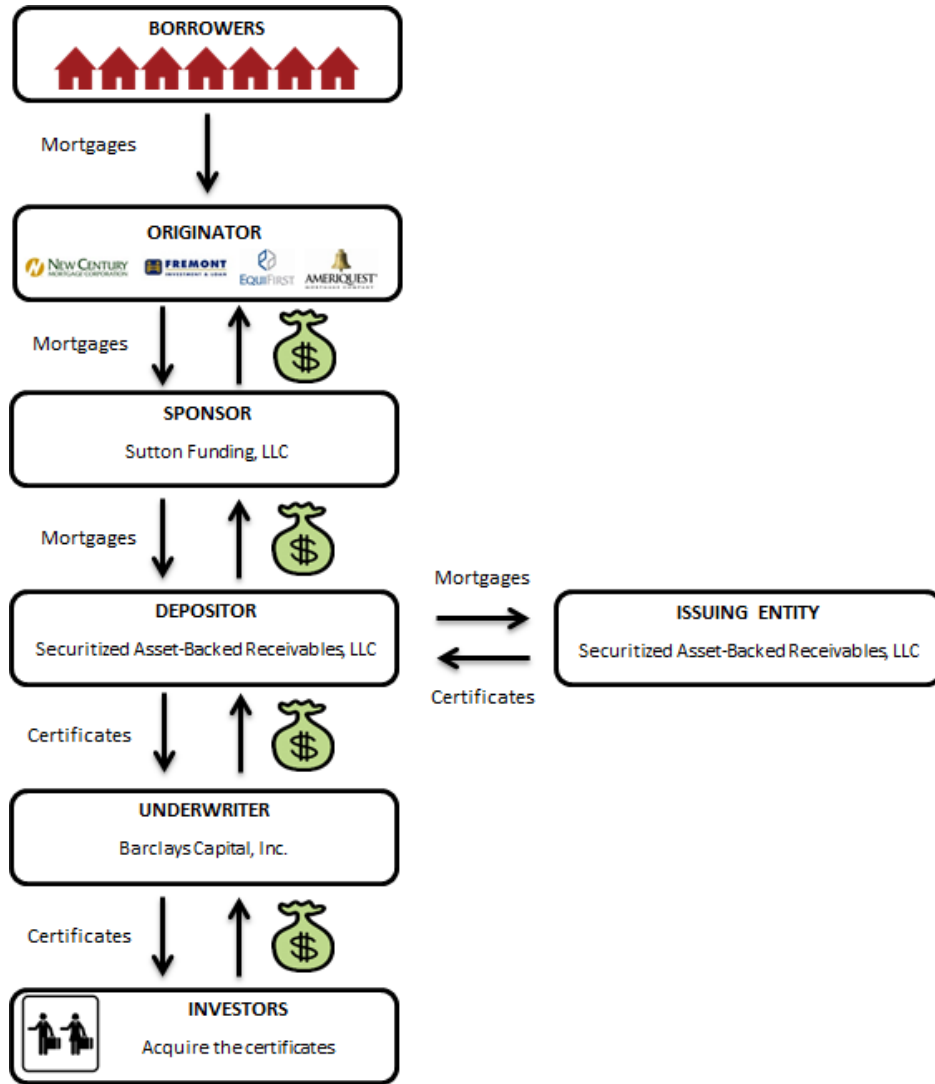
BORROWERS

Mortgages

ORIGINATOR

NEW CENTURY MORTGAGE CORPORATION FREMONT INVESTMENT & LOAN EQUIFIRST AMERIQUEST MORTGAGE COMPANY

Mortgages

$

SPONSOR

Sutton Funding, LLC

Mortgages

$

DEPOSITOR

Securitized Asset-Backed Receivables, LLC

Mortgages

Certificates

ISSUING ENTITY

Securitized Asset-Backed Receivables, LLC

Certificates

$

UNDERWRITER

Barclays Capital, Inc.

Certificates

$

INVESTORS

Acquire the certificates